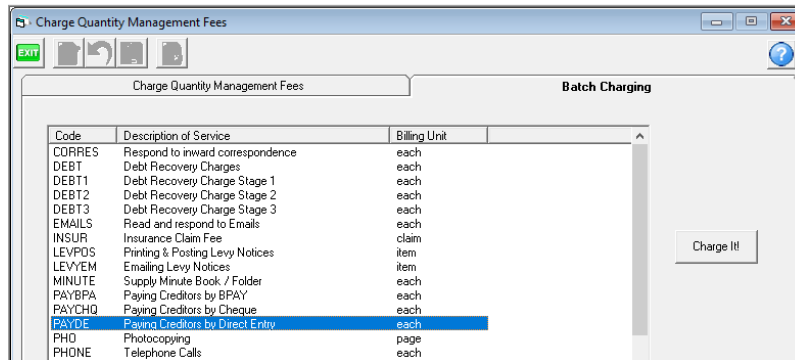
Charge Quantity Management Fees

EXIT

Charge Quantity Management Fees

Batch Charging

| Code | Description of Service | Billing Unit |
|---|---|---|
| CORRES | Respond to inward correspondence | each |
| DEBT | Debt Recovery Charges | each |
| DEBT1 | Debt Recovery Charge Stage 1 | each |
| DEBT2 | Debt Recovery Charge Stage 2 | each |
| DEBT3 | Debt Recovery Charge Stage 3 | each |
| EMAILS | Read and respond to Emails | each |
| INSUR | Insurance Claim Fee | claim |
| LEVPOS | Printing & Posting Levy Notices | item |
| LEVYEM | Emailing Levy Notices | item |
| MINUTE | Supply Minute Book / Folder | each |
| PAYBPA | Paying Creditors by BPAY | each |
| PAYCHQ | Paying Creditors by Cheque | each |
| PAYDE | Paying Creditors by Direct Entry | each |
| PHO | Photocopying | page |
| PHONE | Telephone Calls | each |

Charge It!